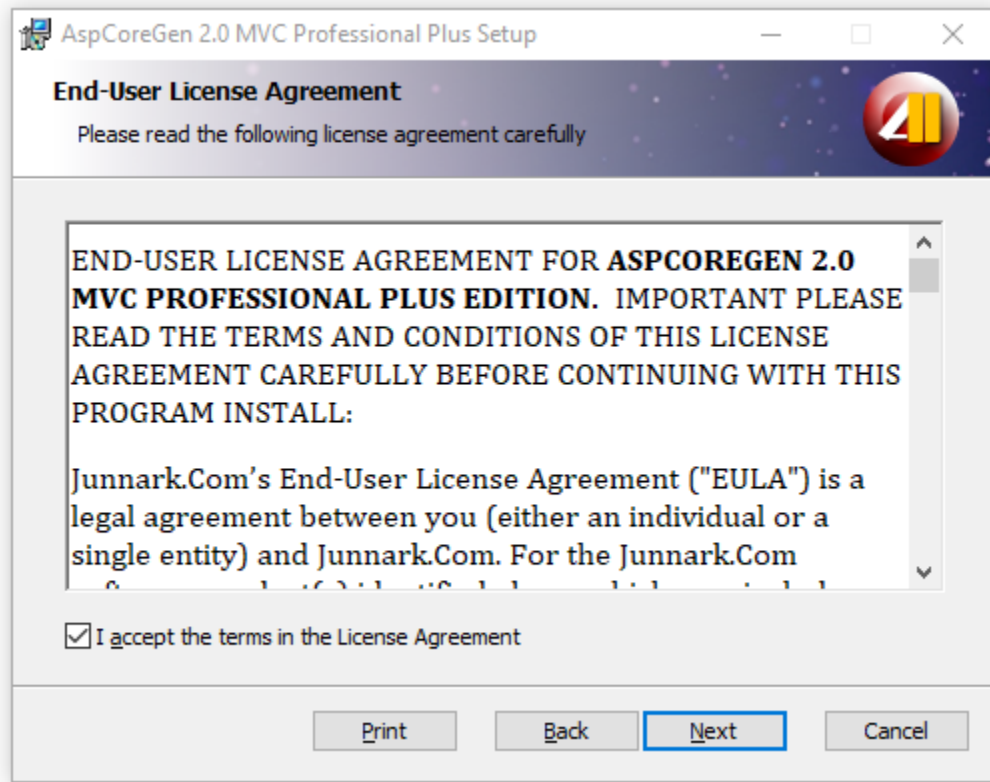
AspCoreGen 2.0 MVC Professional Plus Setup

End-User License Agreement

Please read the following license agreement carefully

END-USER LICENSE AGREEMENT FOR **ASPCOREGEN 2.0 MVC PROFESSIONAL PLUS EDITION.** IMPORTANT PLEASE READ THE TERMS AND CONDITIONS OF THIS LICENSE AGREEMENT CAREFULLY BEFORE CONTINUING WITH THIS PROGRAM INSTALL:

Junnark.Com's End-User License Agreement ("EULA") is a legal agreement between you (either an individual or a single entity) and Junnark.Com. For the Junnark.Com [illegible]

I accept the terms in the License Agreement

Print

Back

Next

Cancel